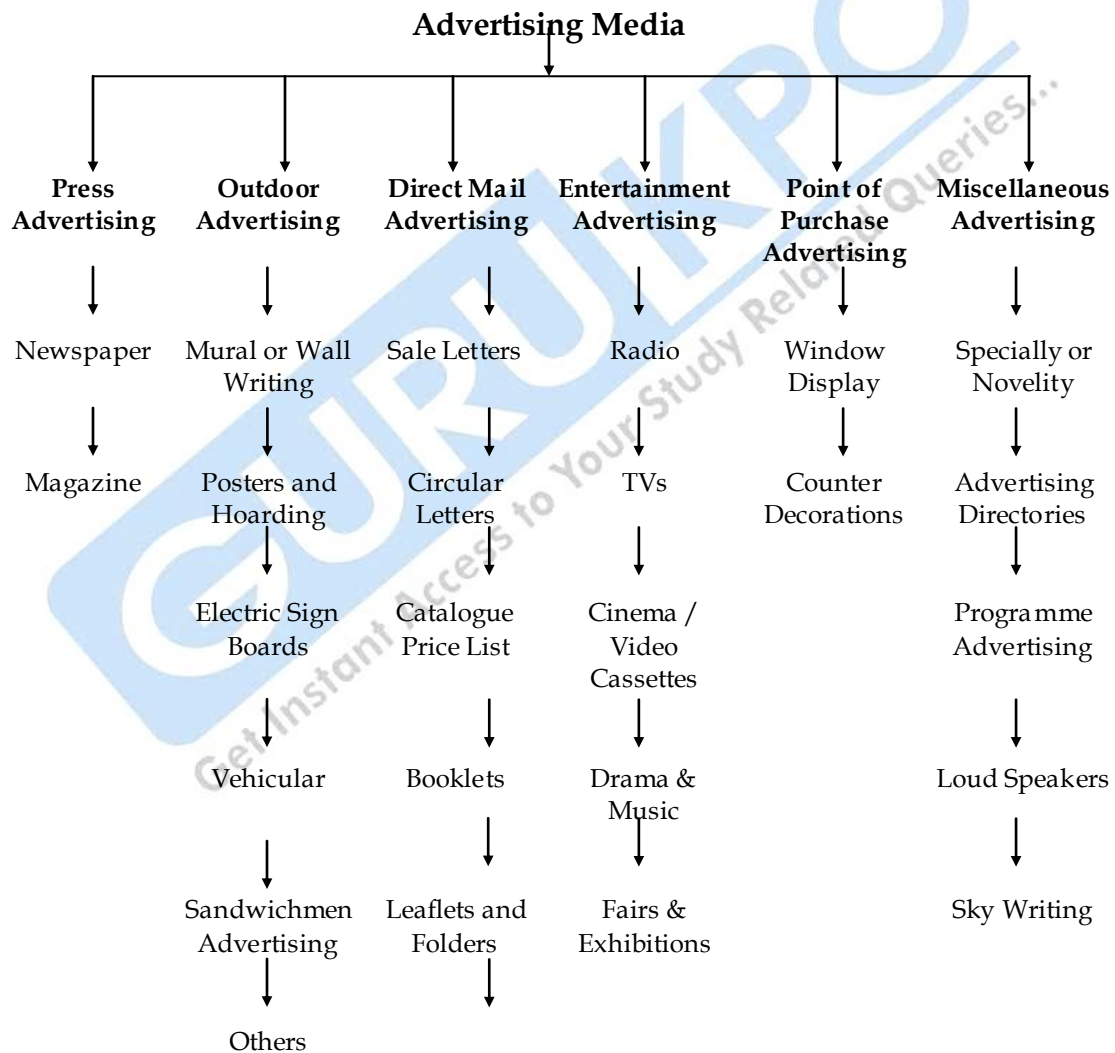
Advertising Media

Press Advertising
Newspaper
Magazine

Outdoor Advertising
Mural or Wall Writing
Posters and Hoarding
Electric Sign Boards
Vehicular
Sandwichmen Advertising
Others

Direct Mail Advertising
Sale Letters
Circular Letters
Catalogue Price List
Booklets
Leaflets and Folders

Entertainment Advertising
Radio
TVs
Cinema / Video Cassettes
Drama & Music
Fairs & Exhibitions

Point of Purchase Advertising
Window Display
Counter Decorations

Miscellaneous Advertising
Specially or Novelity
Advertising Directories
Programme Advertising
Loud Speakers
Sky Writing

GURUKPO
Get Instant Access to Your Study Related Queries...